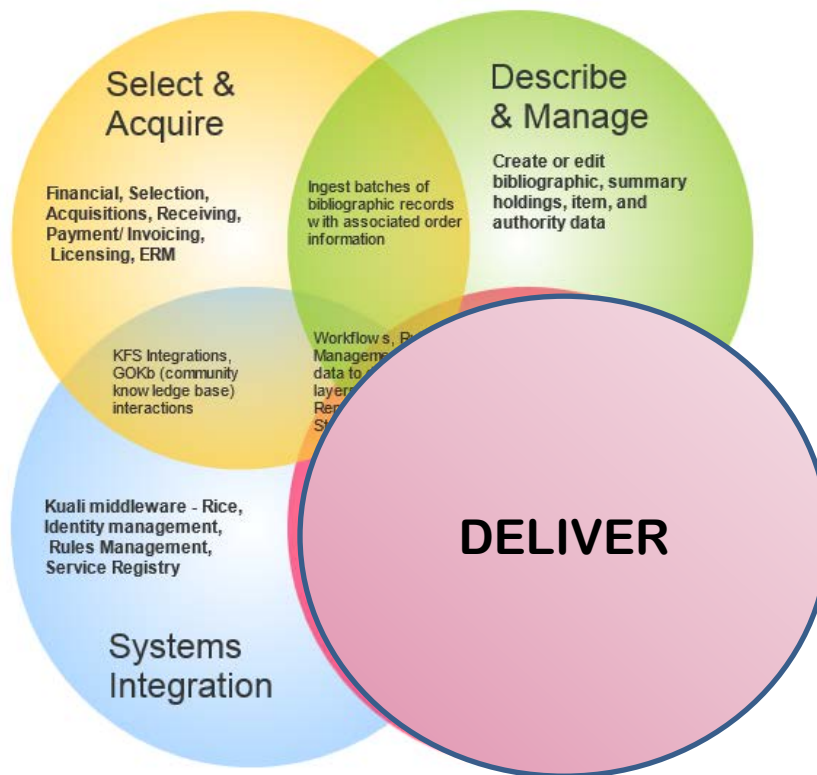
Select & Acquire

Financial, Selection, Acquisitions, Receiving, Payment/ Invoicing, Licensing, ERM

Describe & Manage

Create or edit bibliographic, summary holdings, item, and authority data

Ingest batches of bibliographic records with associated order information

KFS Integrations, GOKb (community knowledge base) interactions

Workflows, R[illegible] Manageme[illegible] data to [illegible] layer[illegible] Re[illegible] St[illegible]

Kuali middleware - Rice, Identity management, Rules Management, Service Registry

Systems Integration

DELIVER